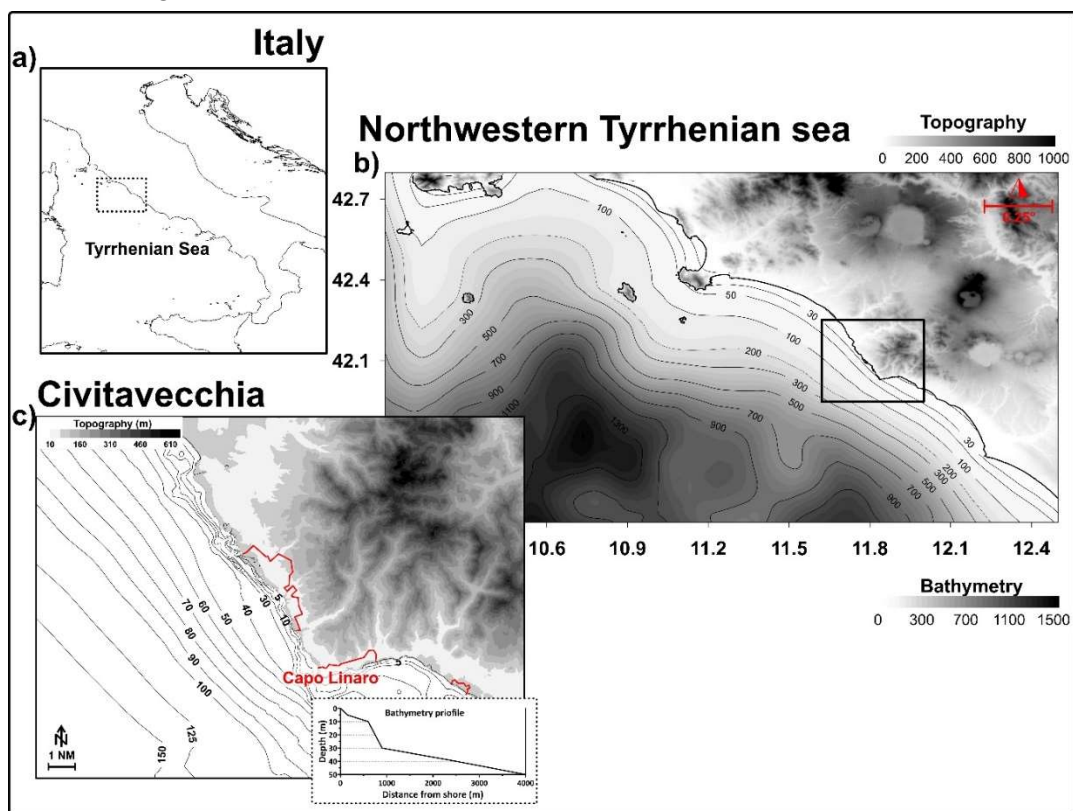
a) Italy

Tyrrhenian Sea

Northwestern Tyrrhenian sea

Topography
0 200 400 600 800 1000

b)

42.7
42.4
42.1

0.25°

100
300
500
700
900
1100
1200
50
30
100
200
300
500
700
900
30
100
200
300
500
700
900

10.6 10.9 11.2 11.5 11.8 12.1 12.4

Bathymetry
0 300 700 1100 1500

Civitavecchia
c)

Topography (m)
10 160 310 460 610

70 60 50 40 30 5 10
80
90
100
125
150

Capo Linaro

5

N
1 NM

Bathymetry priofile
Depth (m)
0 10 20 30 40 50
0 1000 2000 3000 4000
Distance from shore (m)